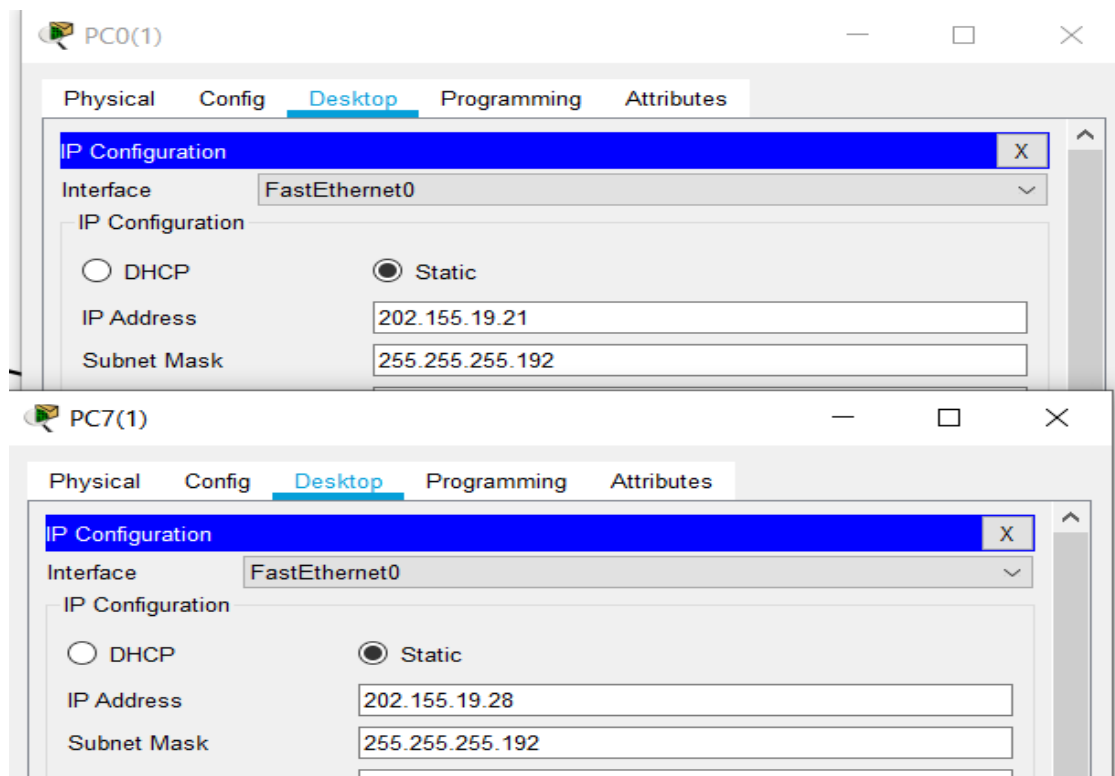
PC0(1)

Physical Config Desktop Programming Attributes

IP Configuration X

Interface FastEthernet0

IP Configuration

DHCP Static

IP Address 202.155.19.21

Subnet Mask 255.255.255.192

PC7(1)

Physical Config Desktop Programming Attributes

IP Configuration X

Interface FastEthernet0

IP Configuration

DHCP Static

IP Address 202.155.19.28

Subnet Mask 255.255.255.192